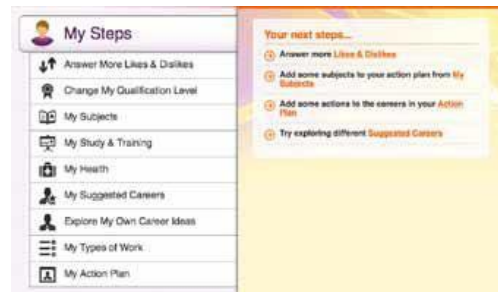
My Steps

Answer More Likes & Dislikes

Change My Qualification Level

My Subjects

My Study & Training

My Health

My Suggested Careers

Explore My Own Career Ideas

My Types of Work

My Action Plan

Your next steps...

Answer more Likes & Dislikes

Add some subjects to your action plan from My Subjects

Add some actions to the careers in your Action Plan

Try exploring different Suggested Careers